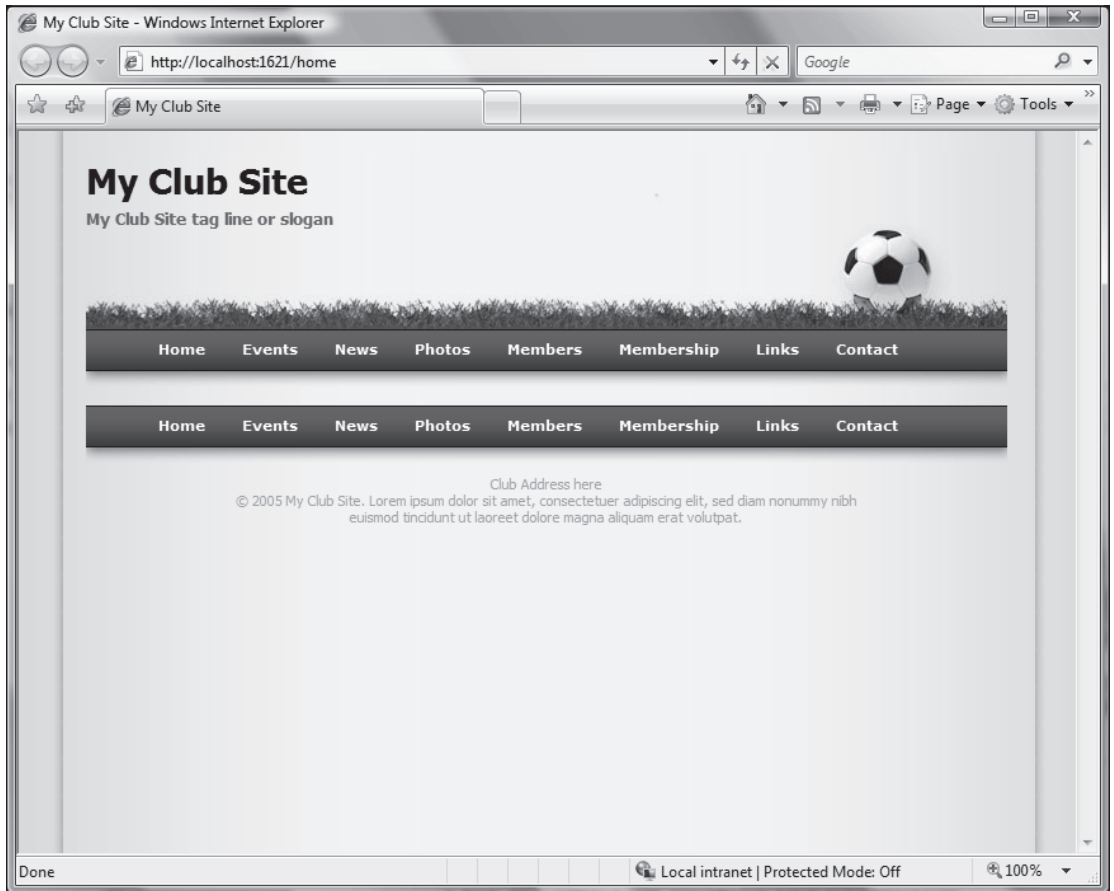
My Club Site - Windows Internet Explorer

http://localhost:1621/home

Google

My Club Site

Page ▾ Tools ▾

My Club Site

My Club Site tag line or slogan

Home Events News Photos Members Membership Links Contact

Home Events News Photos Members Membership Links Contact

Club Address here
© 2005 My Club Site. Lorem ipsum dolor sit amet, consectetuer adipiscing elit, sed diam nonummy nibh euismod tincidunt ut laoreet dolore magna aliquam erat volutpat.

Done

Local intranet | Protected Mode: Off

100%